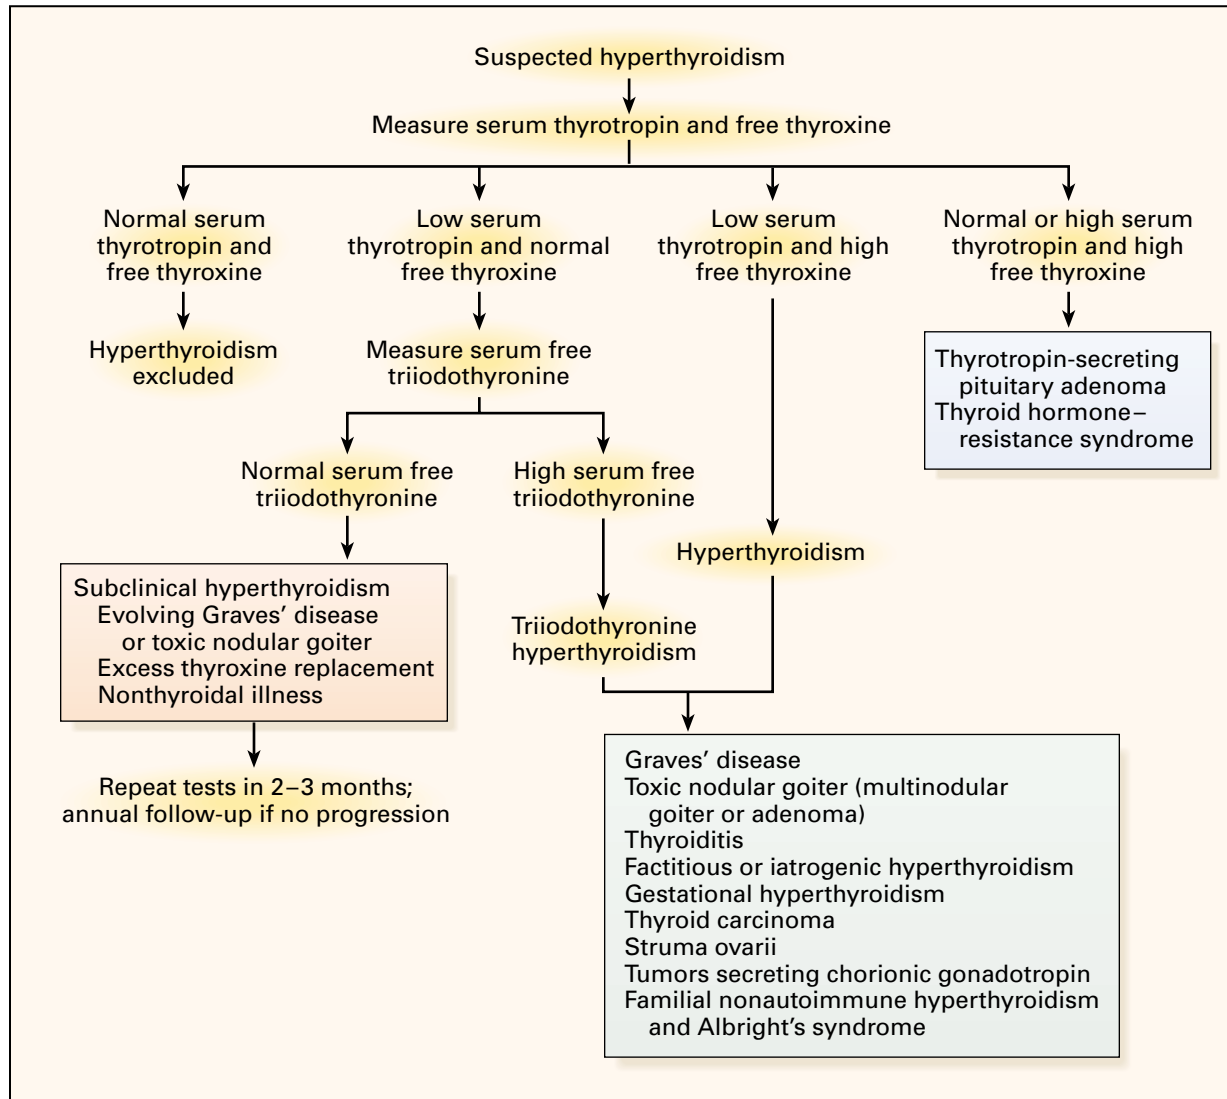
Suspected hyperthyroidism

Measure serum thyrotropin and free thyroxine

Normal serum thyrotropin and free thyroxine

Hyperthyroidism excluded

Low serum thyrotropin and normal free thyroxine

Measure serum free triiodothyronine

Normal serum free triiodothyronine

Subclinical hyperthyroidism
Evolving Graves' disease or toxic nodular goiter
Excess thyroxine replacement
Nonthyroidal illness

Repeat tests in 2–3 months; annual follow-up if no progression

High serum free triiodothyronine

Triiodothyronine hyperthyroidism

Low serum thyrotropin and high free thyroxine

Hyperthyroidism

Graves' disease
Toxic nodular goiter (multinodular goiter or adenoma)
Thyroiditis
Factitious or iatrogenic hyperthyroidism
Gestational hyperthyroidism
Thyroid carcinoma
Struma ovarii
Tumors secreting chorionic gonadotropin
Familial nonautoimmune hyperthyroidism and Albright's syndrome

Normal or high serum thyrotropin and high free thyroxine

Thyrotropin-secreting pituitary adenoma
Thyroid hormone–resistance syndrome